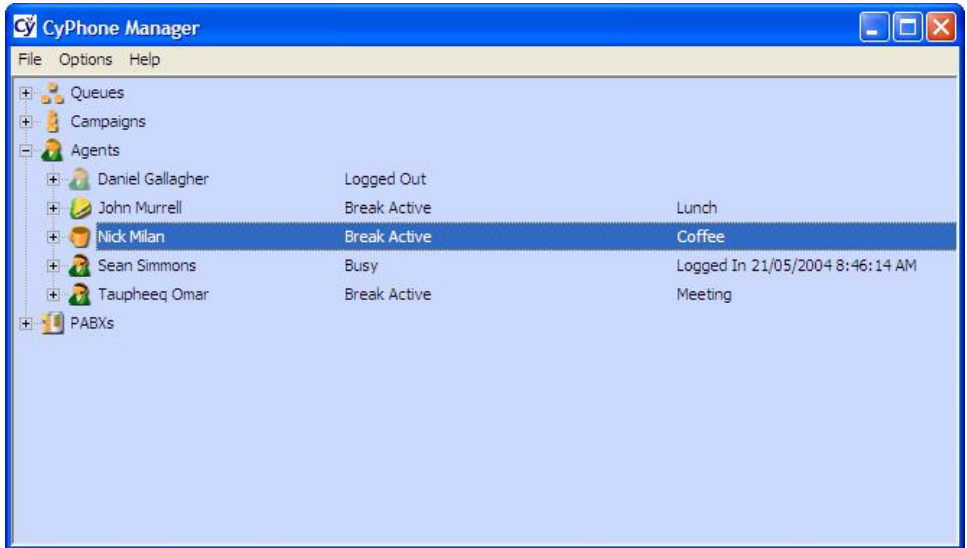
CyPhone Manager

File Options Help

Queues
Campaigns
Agents

| | | |
|---|---|---|
| Daniel Gallagher | Logged Out | |
| John Murrell | Break Active | Lunch |
| Nick Milan | Break Active | Coffee |
| Sean Simmons | Busy | Logged In 21/05/2004 8:46:14 AM |
| Taupheeq Omar | Break Active | Meeting |

PABXs